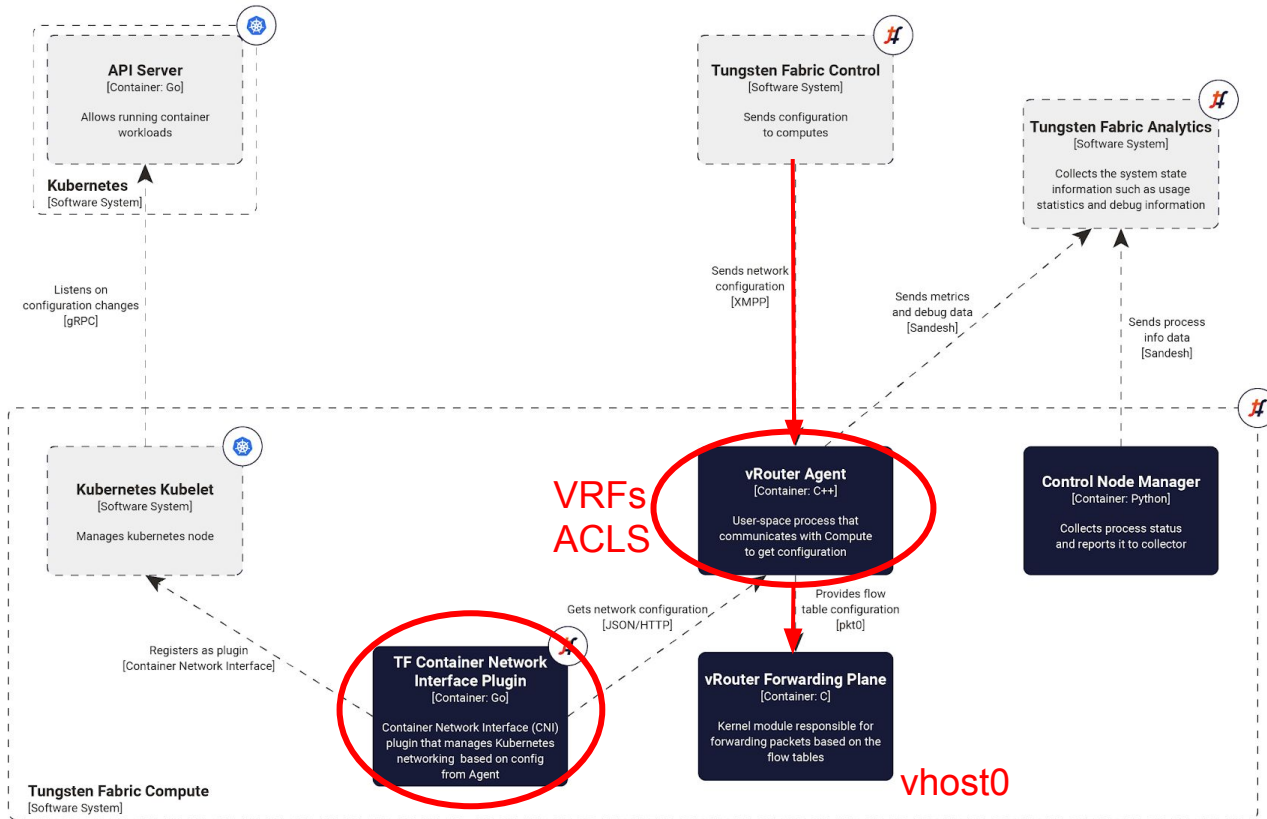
API Server
[Container: Go]

Allows running container workloads

Kubernetes
[Software System]

Tungsten Fabric Control
[Software System]

Sends configuration to computes

Tungsten Fabric Analytics
[Software System]

Collects the system state information such as usage statistics and debug information

Listens on configuration changes
[gRPC]

Sends network configuration
[XMPP]

Sends metrics and debug data
[Sandesh]

Sends process info data
[Sandesh]

Kubernetes Kubelet
[Software System]

Manages kubernetes node

VRFs
ACLS

vRouter Agent
[Container: C++]

User-space process that communicates with Compute to get configuration

Control Node Manager
[Container: Python]

Collects process status and reports it to collector

Gets network configuration
[JSON/HTTP]

Provides flow table configuration
[pkt0]

Registers as plugin
[Container Network Interface]

TF Container Network Interface Plugin
[Container: Go]

Container Network Interface (CNI) plugin that manages Kubernetes networking based on config from Agent

vRouter Forwarding Plane
[Container: C]

Kernel module responsible for forwarding packets based on the flow tables

vhost0

Tungsten Fabric Compute
[Software System]